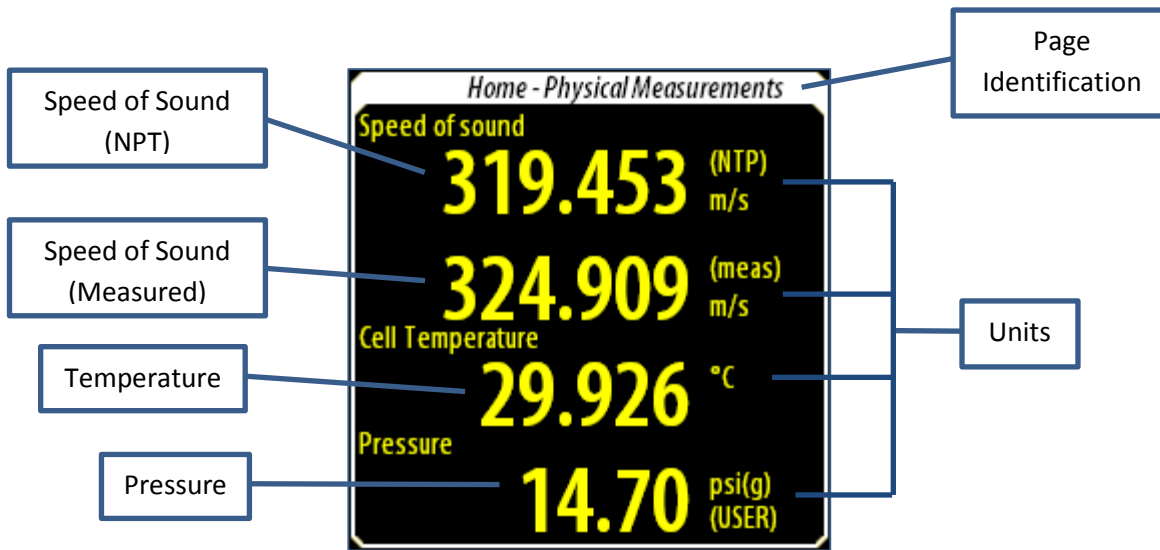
Speed of Sound (NPT)

Speed of Sound (Measured)

Temperature

Pressure

Home - Physical Measurements

Speed of sound

319.453 (NTP) m/s

324.909 (meas) m/s

Cell Temperature

29.926 °C

Pressure

14.70 psi(g) (USER)

Page Identification

Units